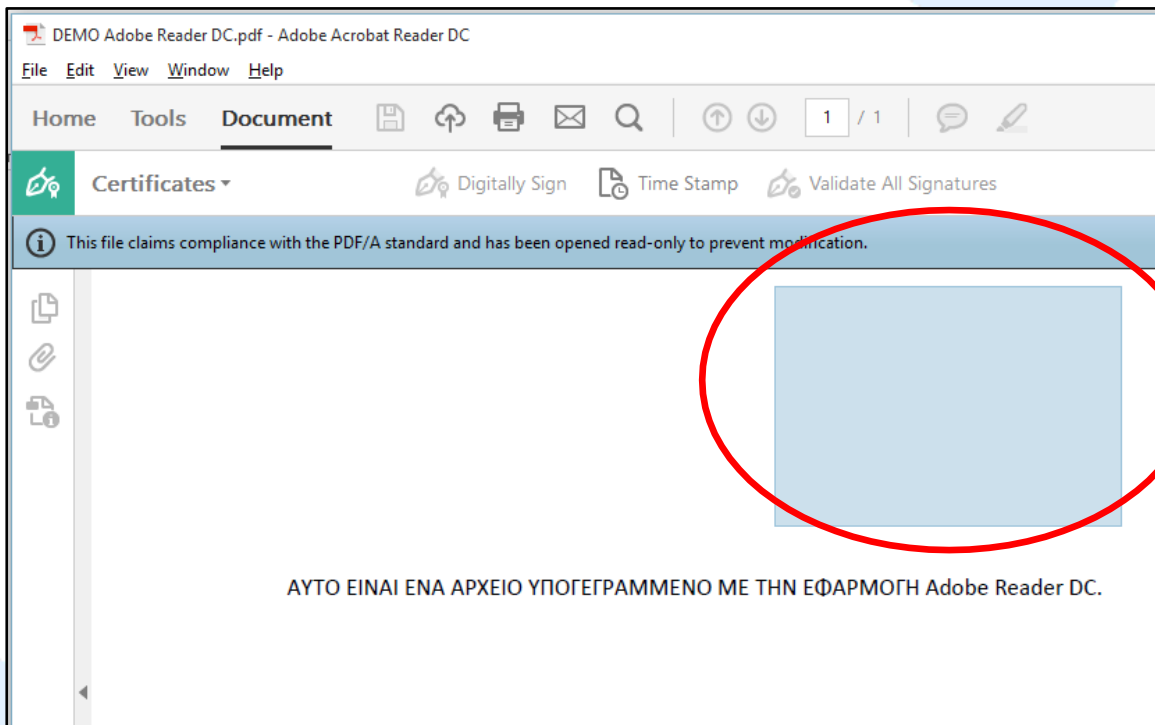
DEMO Adobe Reader DC.pdf - Adobe Acrobat Reader DC

File Edit View Window Help

Home Tools Document 1 / 1

Certificates Digitally Sign Time Stamp Validate All Signatures

This file claims compliance with the PDF/A standard and has been opened read-only to prevent modification.

ΑΥΤΟ ΕΙΝΑΙ ΕΝΑ ΑΡΧΕΙΟ ΥΠΟΓΕΓΡΑΜΜΕΝΟ ΜΕ ΤΗΝ ΕΦΑΡΜΟΓΗ Adobe Reader DC.